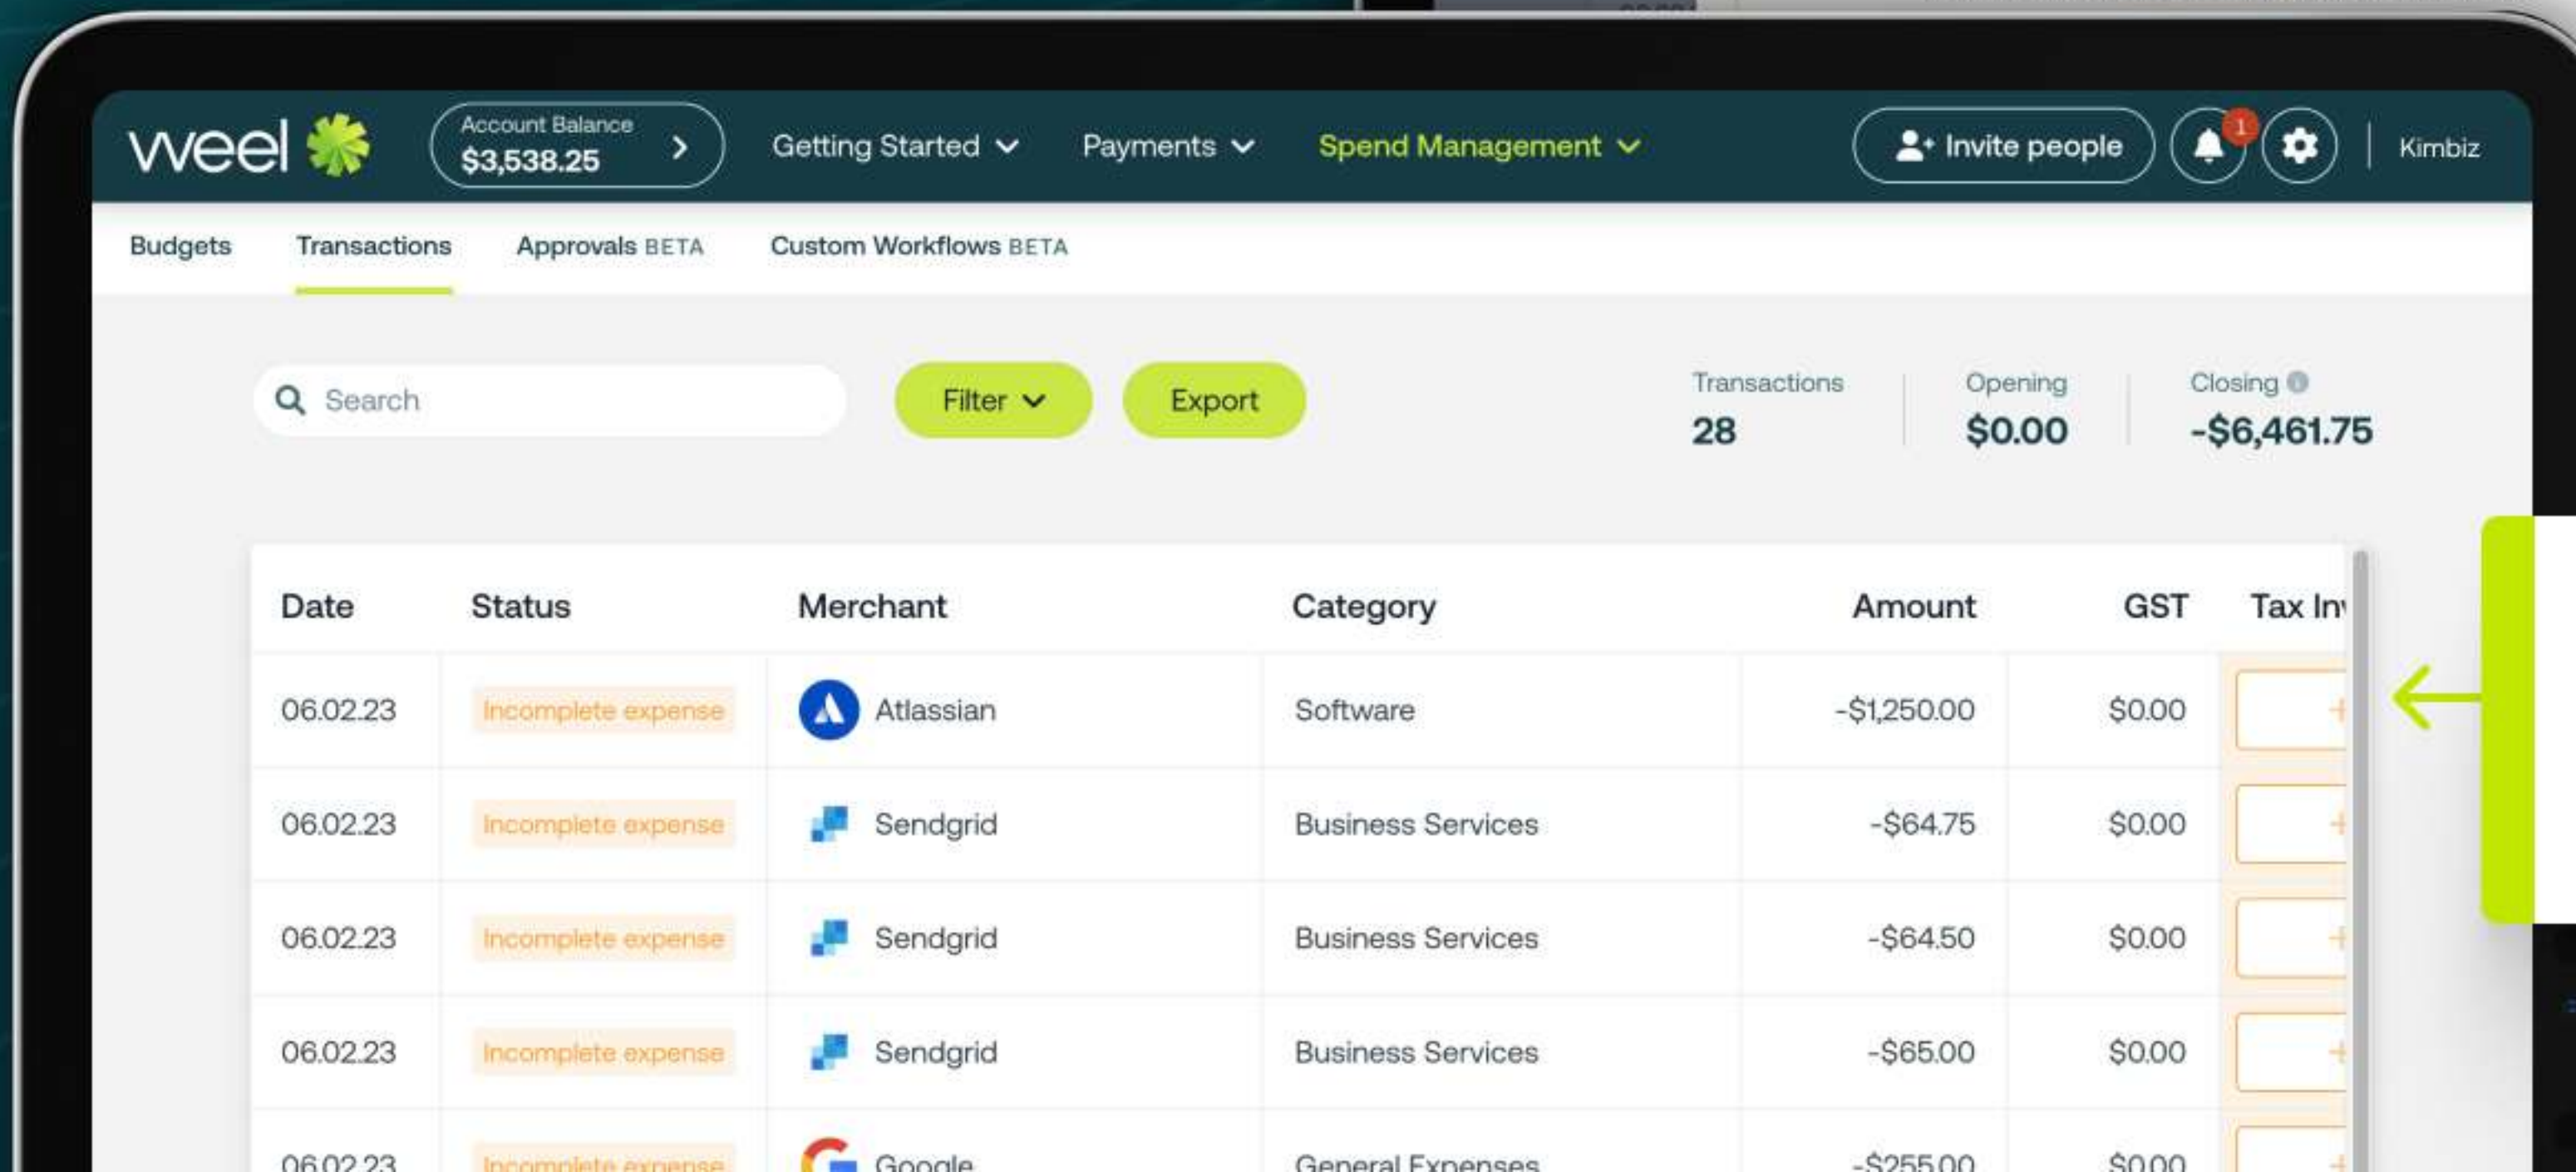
weel

Account Balance
$3,538.25

Getting Started Payments Spend Management Invite people 1 Kimbiz

Budgets Transactions Approvals BETA Custom Workflows BETA

Search Filter Export

Transactions
28

Opening
$0.00

Closing
-$6,461.75

| Date | Status | Merchant | Category | Amount | GST | Tax In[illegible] |
|---|---|---|---|---|---|---|
| 06.02.23 | Incomplete expense | Atlassian | Software | -$1,250.00 | $0.00 | + |
| 06.02.23 | Incomplete expense | Sendgrid | Business Services | -$64.75 | $0.00 | + |
| 06.02.23 | Incomplete expense | Sendgrid | Business Services | -$64.50 | $0.00 | + |
| 06.02.23 | Incomplete expense | Sendgrid | Business Services | -$65.00 | $0.00 | + |
| 06.02.23 | Incomplete expense | Google | General Expenses | -$255.00 | $0.00 | + |